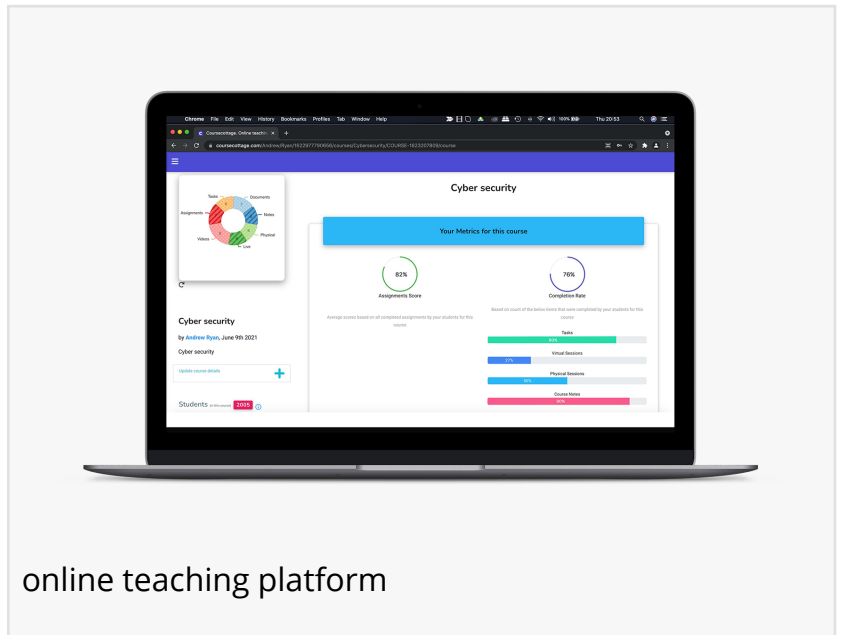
Chrome File Edit View History Bookmarks Profiles Tab Window Help

100% Thu 20:53

Coursecottage. Online teachi ×

coursecottage.com/Andrew/Ryan/1622977790006/courses/Cybersecurity/COURSE-1623207828/course

Tasks
Documents
Notes
Physical
Live
Videos
Assignments

Cyber security

by Andrew Ryan, June 9th 2021

Cyber security

Update course details

Students in this course 2005

Cyber security

Your Metrics for this course

82%
Assignments Score

Average scores based on all completed assignments by your students for this course

76%
Completion Rate

Based on count of the below items that were completed by your students for this course

Tasks
80%

Virtual Sessions
27%

Physical Sessions
50%

Course Notes
90%

online teaching platform